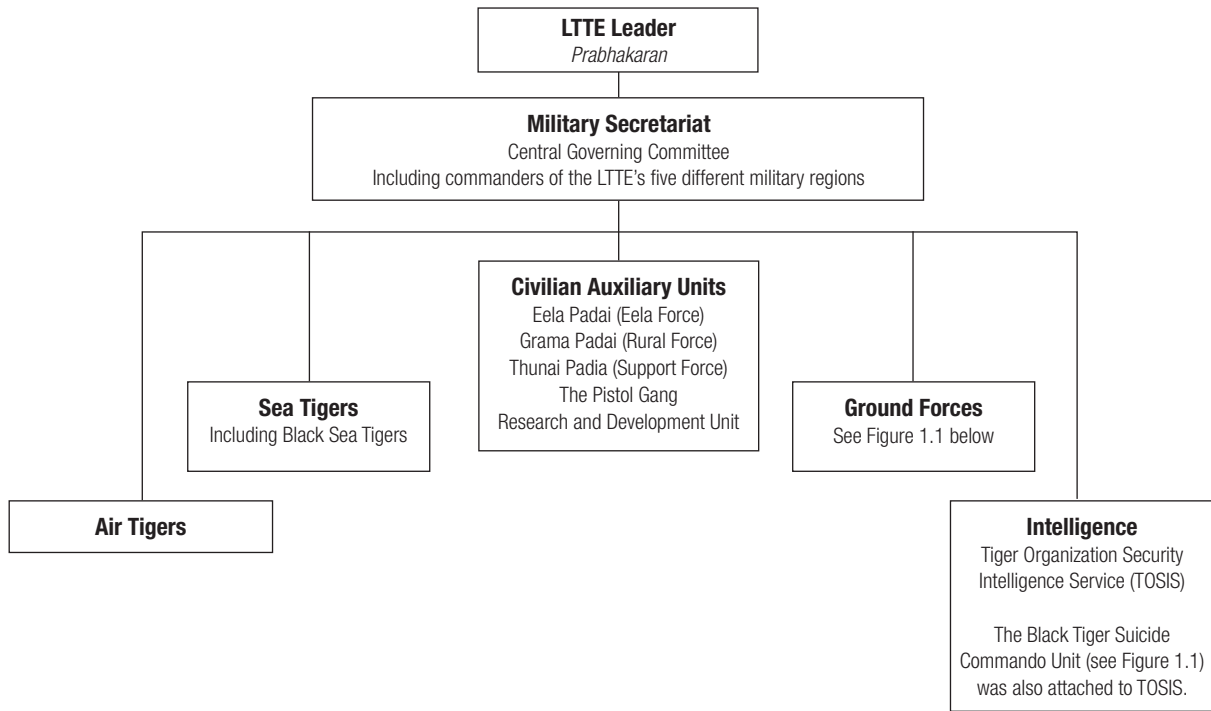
LTTE Leader
Prabhakaran

Military Secretariat
Central Governing Committee
Including commanders of the LTTE's five different military regions

Civilian Auxiliary Units
Eela Padai (Eela Force)
Grama Padai (Rural Force)
Thunai Padia (Support Force)
The Pistol Gang
Research and Development Unit

Sea Tigers
Including Black Sea Tigers

Ground Forces
See Figure 1.1 below

Air Tigers

Intelligence
Tiger Organization Security Intelligence Service (TOSIS)

The Black Tiger Suicide Commando Unit (see Figure 1.1) was also attached to TOSIS.